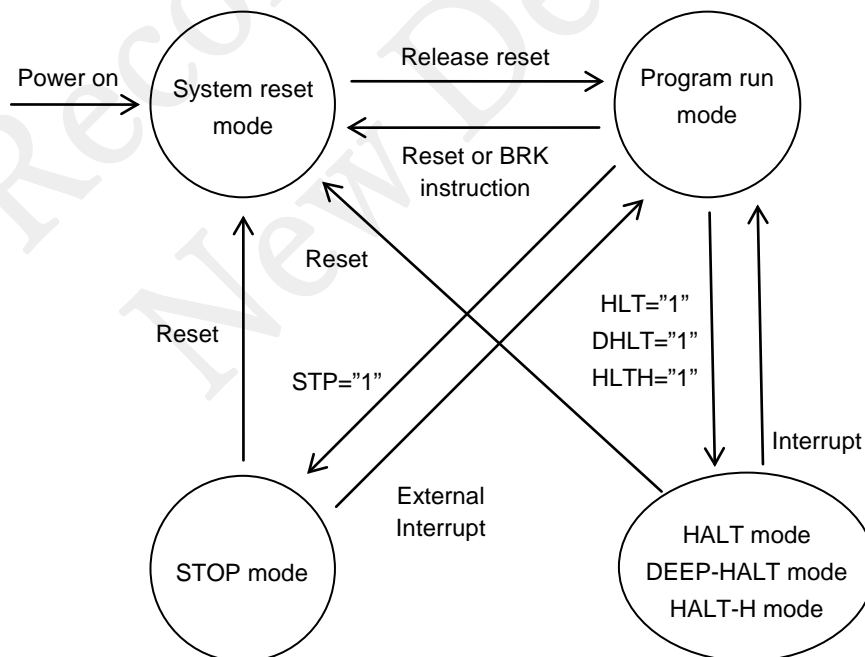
Power on

System reset mode

Release reset

Program run mode

Reset or BRK instruction

Reset

Reset

HLT="1"
DHLT="1"
HLTH="1"

STP="1"

Interrupt

External Interrupt

STOP mode

HALT mode
DEEP-HALT mode
HALT-H mode